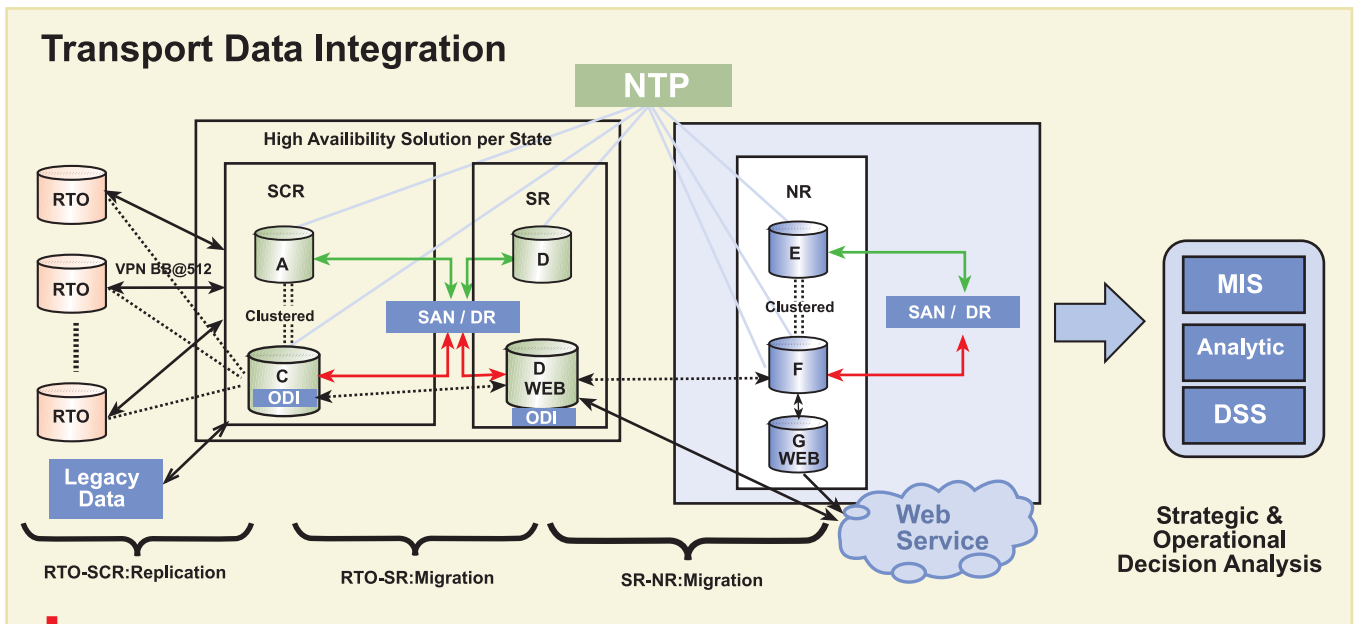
Transport Data Integration

NTP

High Availibility Solution per State

RTO

RTO

RTO

VPN BB@512

SCR

A

Clustered

C

ODI

SR

D

SAN / DR

D
WEB

ODI

NR

E

Clustered

F

G
WEB

SAN / DR

MIS

Analytic

DSS

Legacy Data

Web Service

RTO-SCR:Replication

RTO-SR:Migration

SR-NR:Migration

Strategic & Operational Decision Analysis